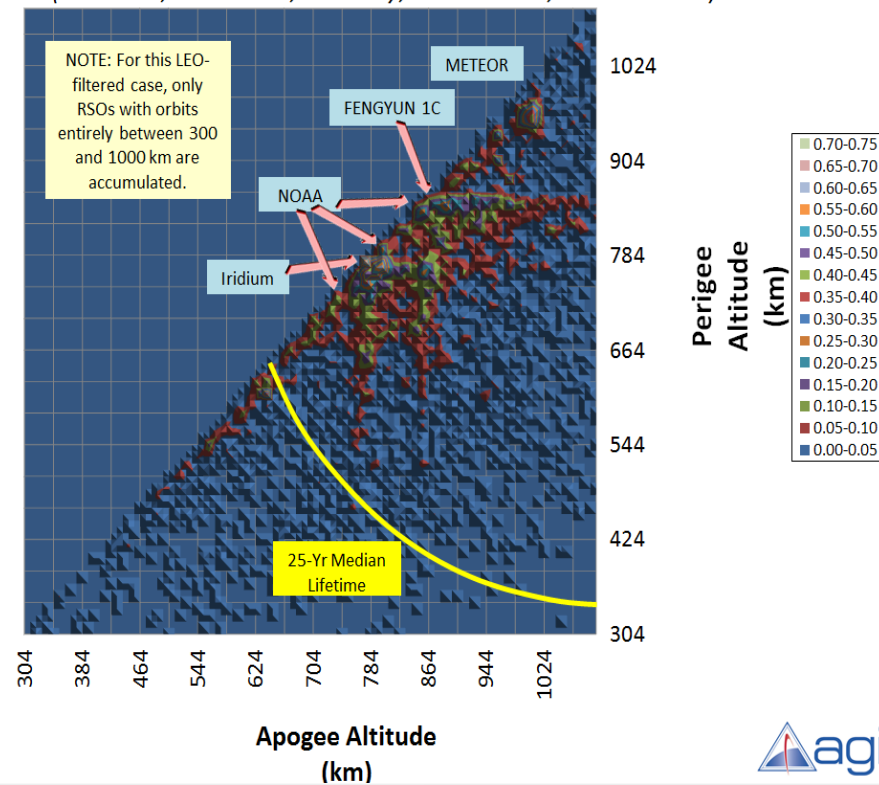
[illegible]

NOTE: For this LEO-filtered case, only RSOs with orbits entirely between 300 and 1000 km are accumulated.

METEOR

FENGYUN 1C

NOAA

Iridium

25-Yr Median Lifetime

1024
904
784
664
544
424
304

Perigee Altitude (km)

0.70-0.75
0.65-0.70
0.60-0.65
0.55-0.60
0.50-0.55
0.45-0.50
0.40-0.45
0.35-0.40
0.30-0.35
0.25-0.30
0.20-0.25
0.15-0.20
0.10-0.15
0.05-0.10
0.00-0.05

304
384
464
544
624
704
784
864
944
1024

Apogee Altitude (km)

agi